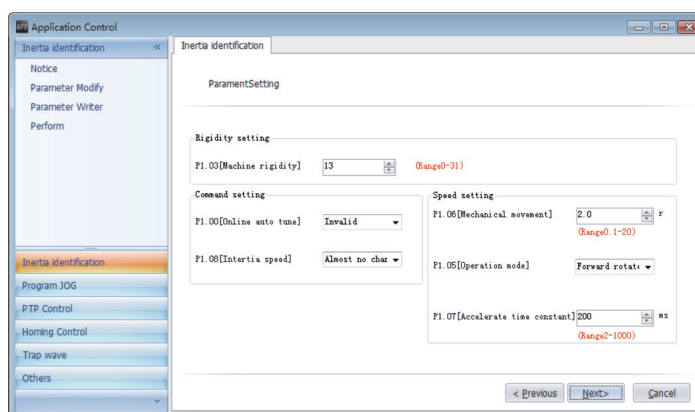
Application Control

Inertia identification «

Notice
Parameter Modify
Parameter Writer
Perform

Inertia identification
Program JOG
PTP Control
Homing Control
Trap wave
Others

Inertia identification

ParamentSetting

Rigidity setting

P1.03[Machine rigidity] 13 (Range0-31)

Command setting

P1.00[Online auto tune] Invalid

P1.08[Intertia speed] Almost no char

Speed setting

P1.06[Mechanical movement] 2.0 r
(Range0.1-20)

P1.05[Operation mode] Forward rotate

P1.07[Accelerate time constant] 200 ms
(Range2-1000)

< Previous Next> Cancel